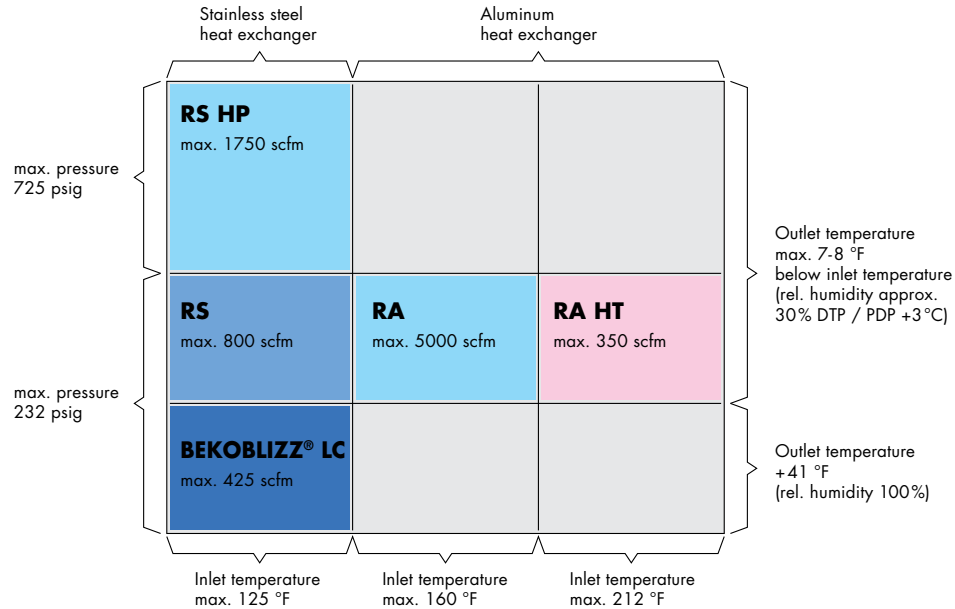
Stainless steel heat exchanger

Aluminum heat exchanger

max. pressure 725 psig

max. pressure 232 psig

RS HP
max. 1750 scfm

RS
max. 800 scfm

RA
max. 5000 scfm

RA HT
max. 350 scfm

BEKOBLIZZ® LC
max. 425 scfm

Outlet temperature max. 7-8 °F below inlet temperature (rel. humidity approx. 30% DTP / PDP +3°C)

Outlet temperature +41 °F (rel. humidity 100%)

Inlet temperature max. 125 °F

Inlet temperature max. 160 °F

Inlet temperature max. 212 °F